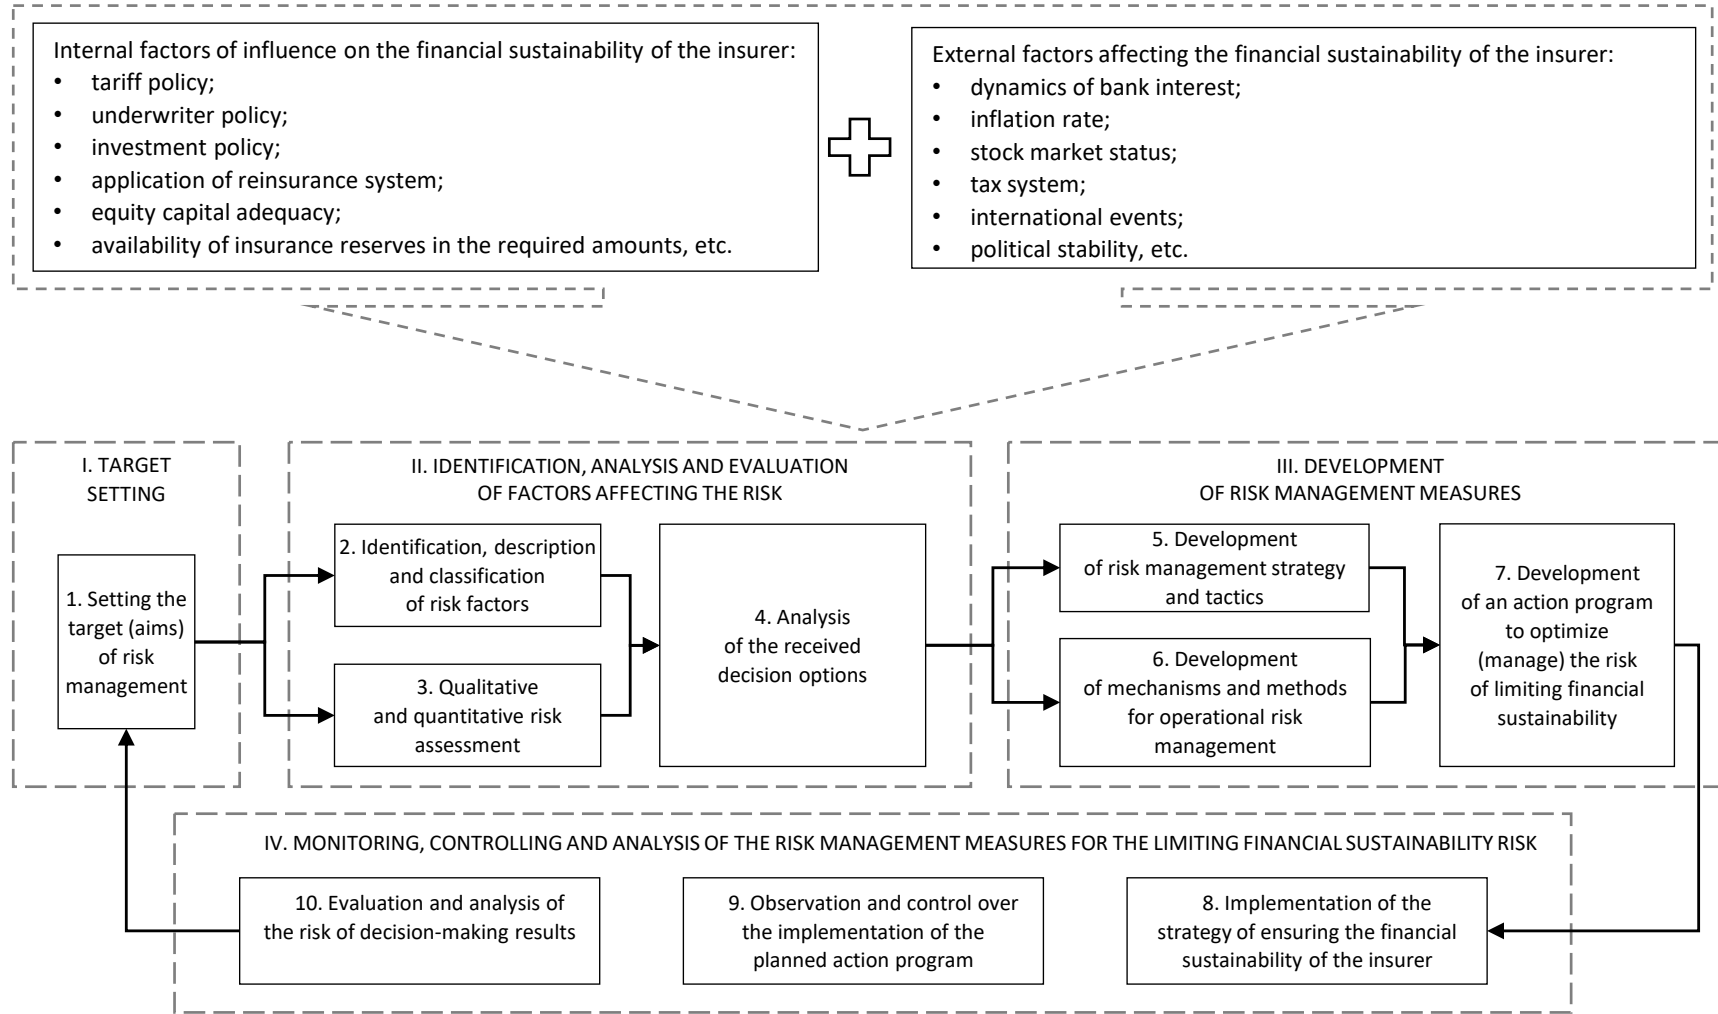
Internal factors of influence on the financial sustainability of the insurer:
- tariff policy;
- underwriter policy;
- investment policy;
- application of reinsurance system;
- equity capital adequacy;
- availability of insurance reserves in the required amounts, etc.

External factors affecting the financial sustainability of the insurer:
- dynamics of bank interest;
- inflation rate;
- stock market status;
- tax system;
- international events;
- political stability, etc.

I. TARGET SETTING

1. Setting the target (aims) of risk management

II. IDENTIFICATION, ANALYSIS AND EVALUATION OF FACTORS AFFECTING THE RISK

2. Identification, description and classification of risk factors

3. Qualitative and quantitative risk assessment

4. Analysis of the received decision options

III. DEVELOPMENT OF RISK MANAGEMENT MEASURES

5. Development of risk management strategy and tactics

6. Development of mechanisms and methods for operational risk management

7. Development of an action program to optimize (manage) the risk of limiting financial sustainability

IV. MONITORING, CONTROLLING AND ANALYSIS OF THE RISK MANAGEMENT MEASURES FOR THE LIMITING FINANCIAL SUSTAINABILITY RISK

10. Evaluation and analysis of the risk of decision-making results

9. Observation and control over the implementation of the planned action program

8. Implementation of the strategy of ensuring the financial sustainability of the insurer